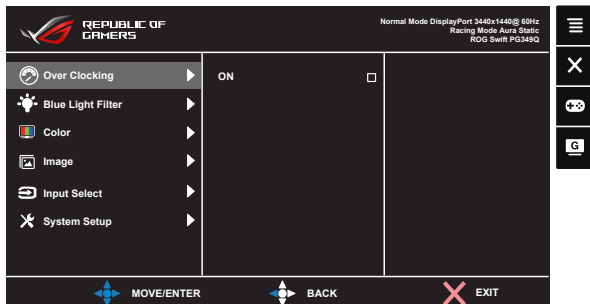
REPUBLIC OF GAMERS

Normal Mode DisplayPort 3440x1440@ 60Hz
Racing Mode Aura Static
ROG Swift PG349Q

Over Clocking
Blue Light Filter
Color
Image
Input Select
System Setup

ON

G

MOVE/ENTER
BACK
EXIT